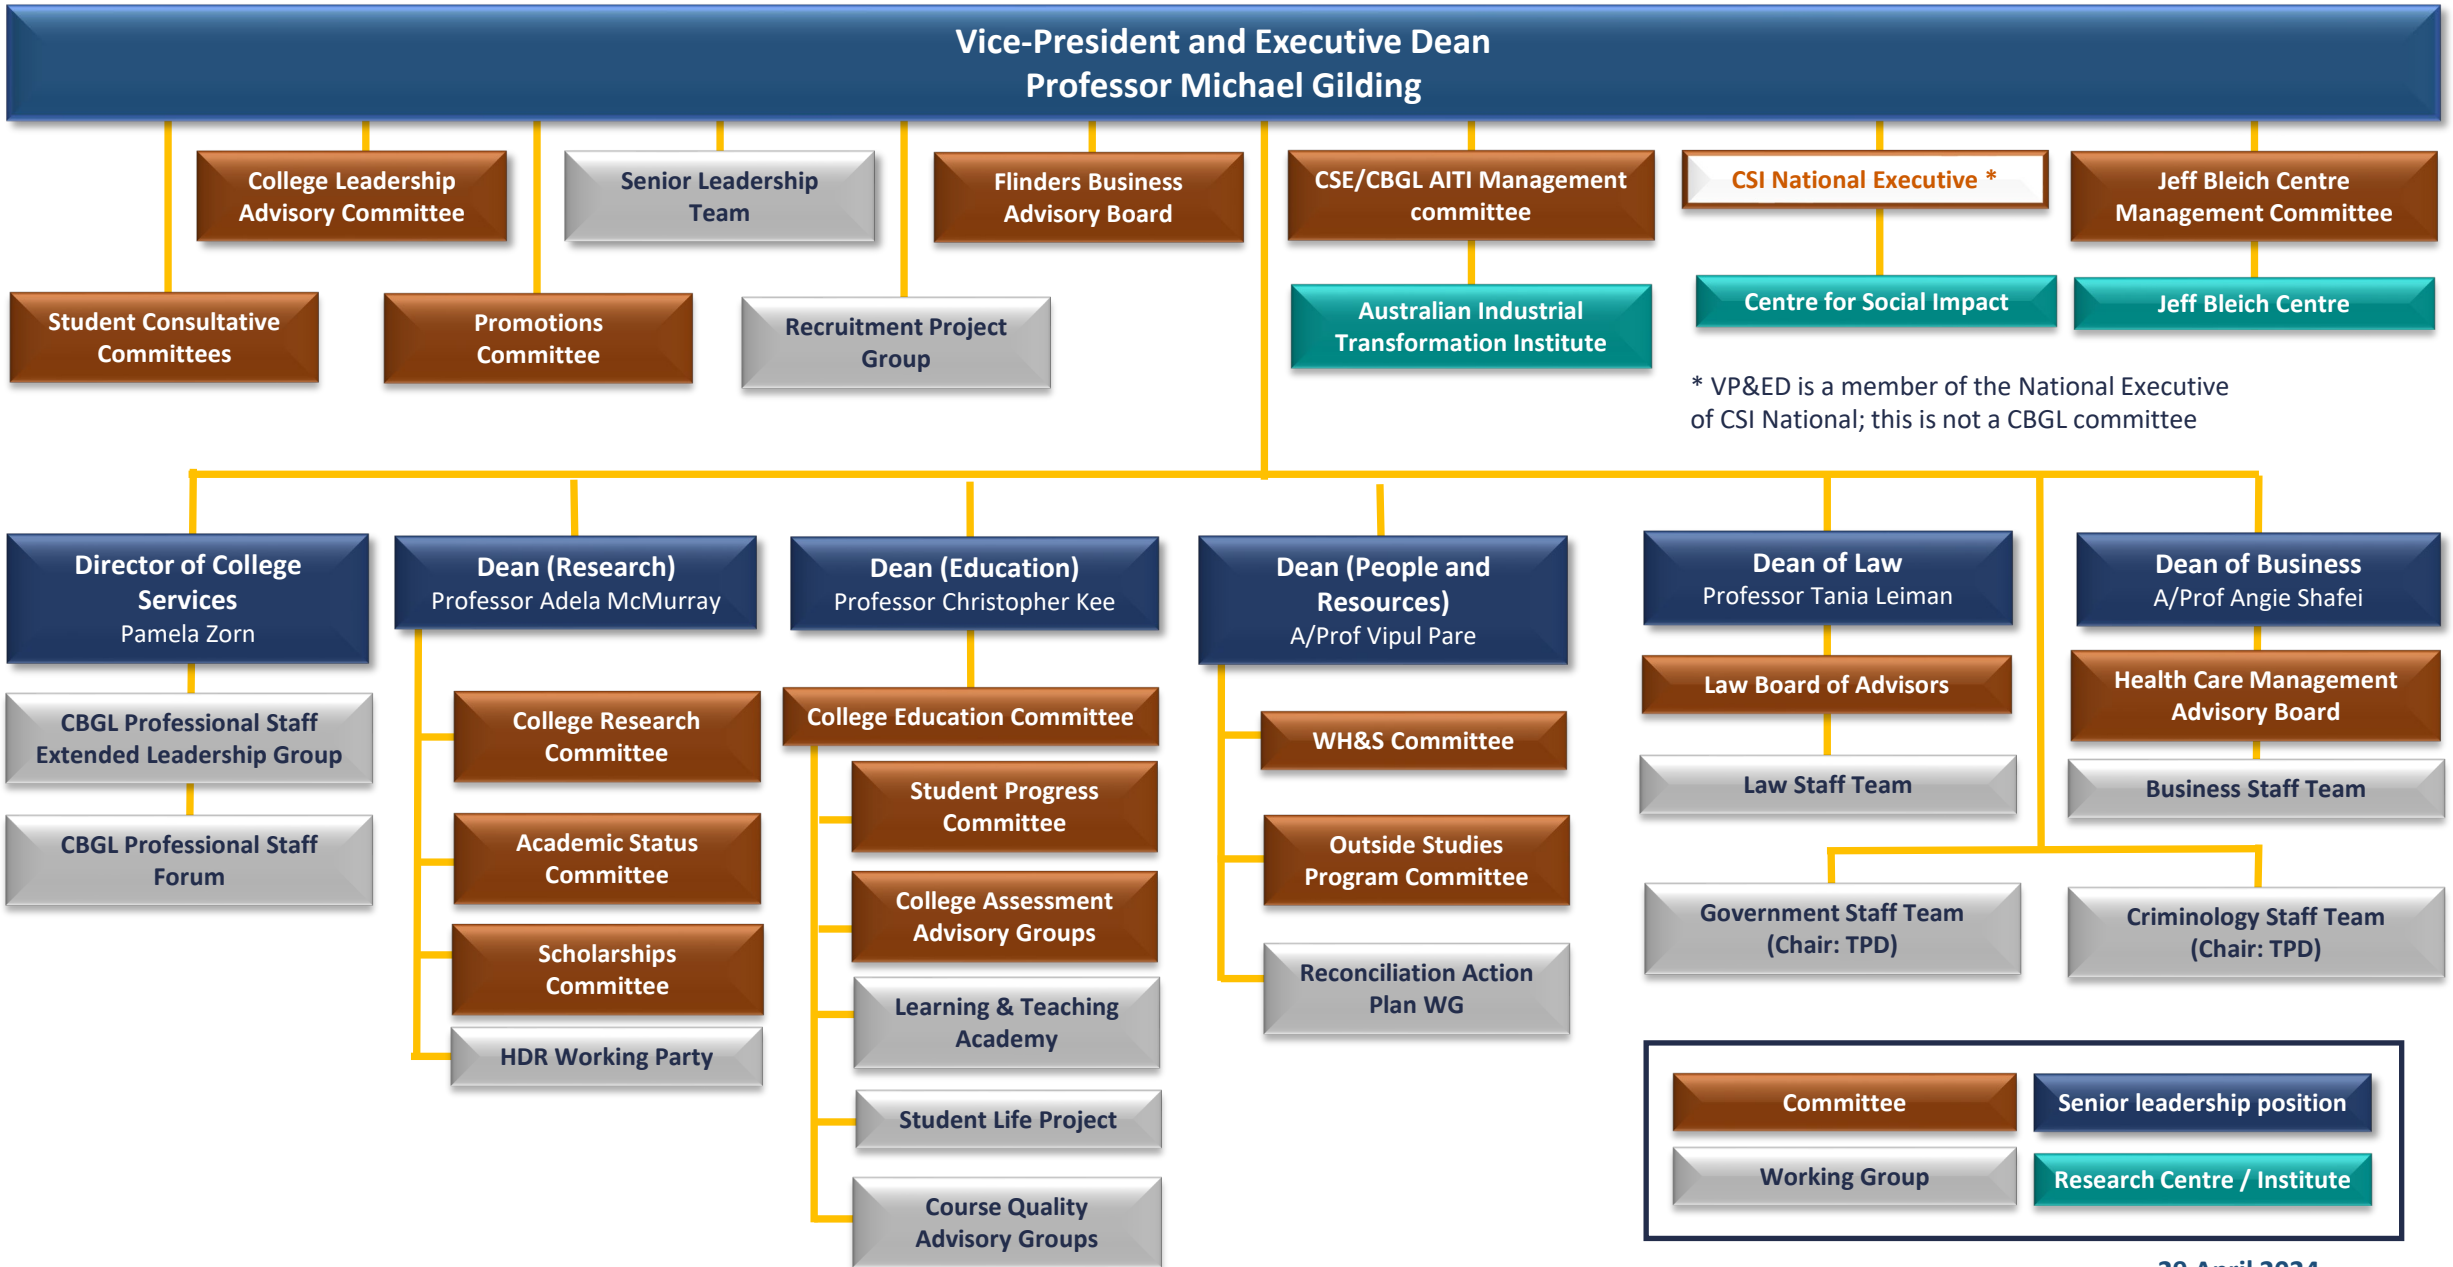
Vice-President and Executive Dean
Professor Michael Gilding

College Leadership Advisory Committee

Senior Leadership Team

Flinders Business Advisory Board

CSE/CBGL AITI Management committee

CSI National Executive *

Jeff Bleich Centre Management Committee

Student Consultative Committees

Promotions Committee

Recruitment Project Group

Australian Industrial Transformation Institute

Centre for Social Impact

Jeff Bleich Centre

* VP&ED is a member of the National Executive of CSI National; this is not a CBGL committee

Director of College Services
Pamela Zorn

CBGL Professional Staff Extended Leadership Group

CBGL Professional Staff Forum

Dean (Research)
Professor Adela McMurray

College Research Committee

Academic Status Committee

Scholarships Committee

HDR Working Party

Dean (Education)
Professor Christopher Kee

College Education Committee

Student Progress Committee

College Assessment Advisory Groups

Learning & Teaching Academy

Student Life Project

Course Quality Advisory Groups

Dean (People and Resources)
A/Prof Vipul Pare

WH&S Committee

Outside Studies Program Committee

Reconciliation Action Plan WG

Dean of Law
Professor Tania Leiman

Law Board of Advisors

Law Staff Team

Dean of Business
A/Prof Angie Shafei

Health Care Management Advisory Board

Business Staff Team

Government Staff Team (Chair: TPD)

Criminology Staff Team (Chair: TPD)

Committee

Senior leadership position

Working Group

Research Centre / Institute

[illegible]